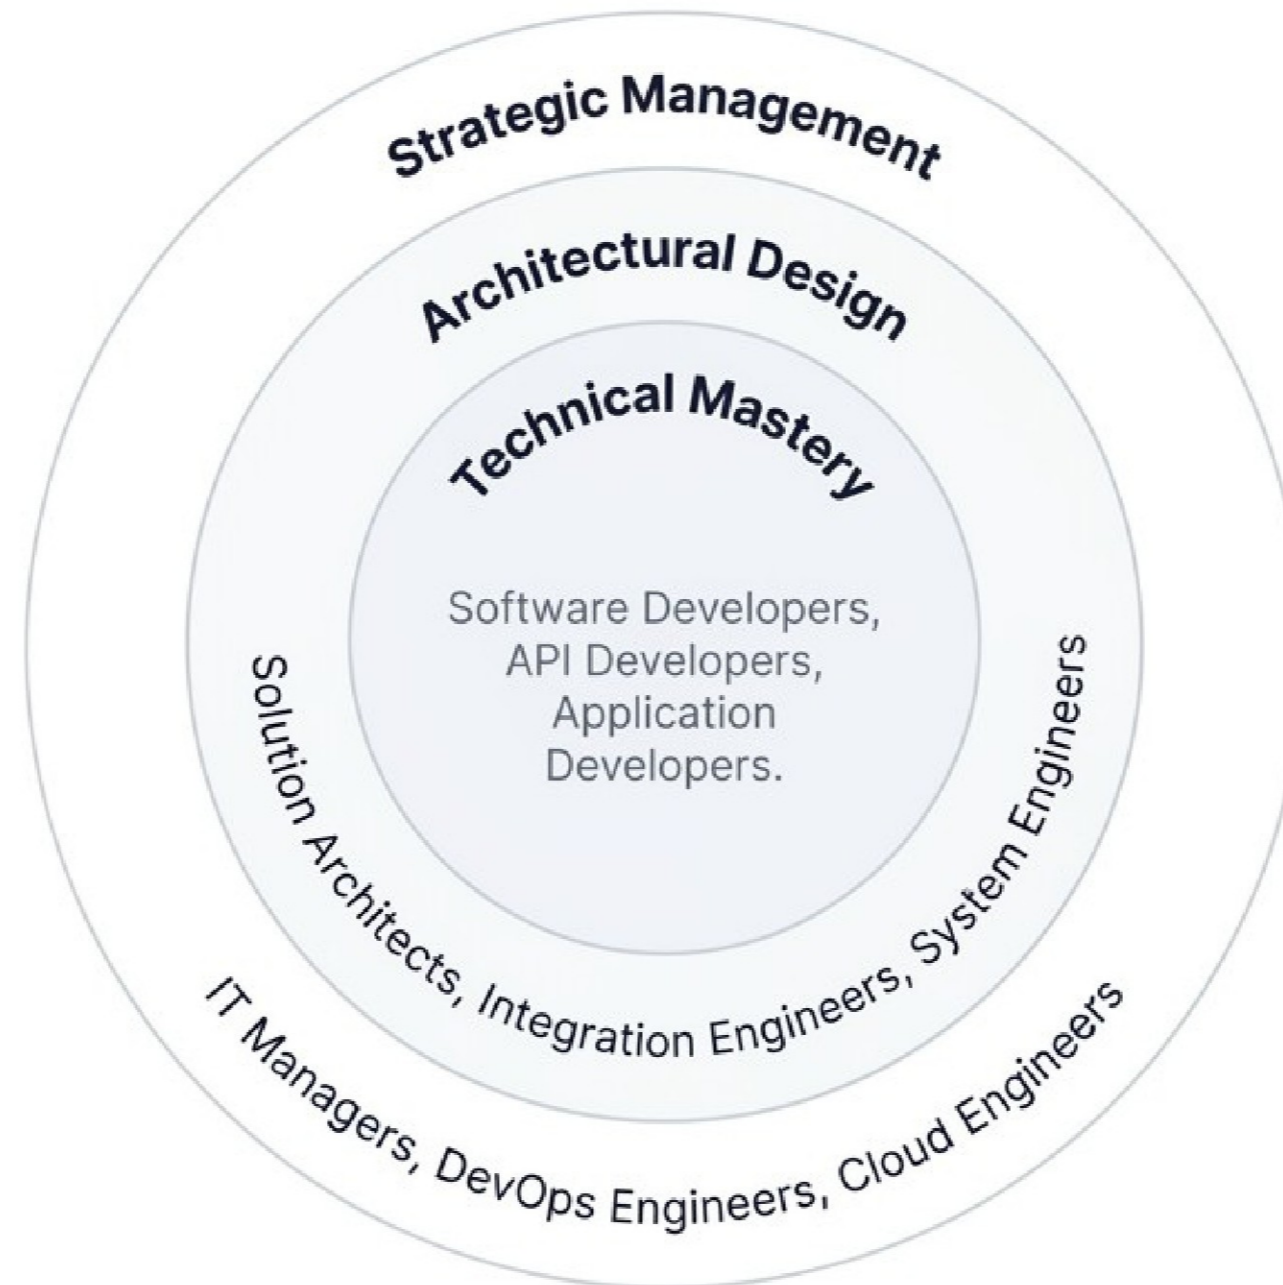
Strategic Management

Architectural Design

Technical Mastery

Software Developers, API Developers, Application Developers.

Solution Architects, Integration Engineers, System Engineers

IT Managers, DevOps Engineers, Cloud Engineers